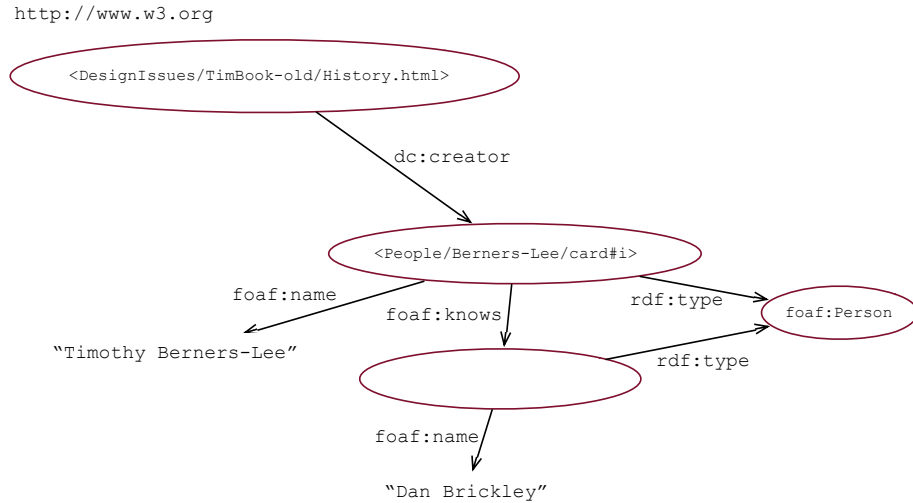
http://www.w3.org

<DesignIssues/TimBook-old/History.html>

dc:creator

<People/Berners-Lee/card#i>

foaf:name

foaf:knows

rdf:type

foaf:Person

“Timothy Berners-Lee”

rdf:type

foaf:name

“Dan Brickley”